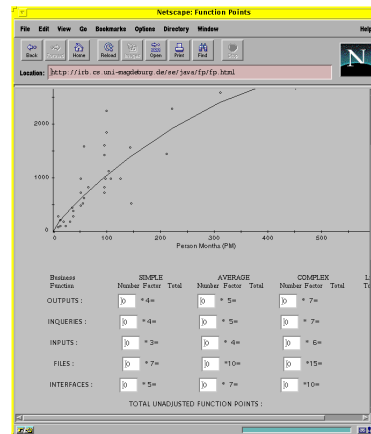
Netscape: Function Points

File Edit View Go Bookmarks Options Directory Window Help

Back Forward Home Reload Images Open Print Find Stop

Location: http://irb.cs.uni-magdeburg.de/se/java/fp/fp.html

2000

1000

0

0 100 200 300 400 500

Person Months (PM)

| Business Function | SIMPLE Number Factor Total | AVERAGE Number Factor Total | COMPLEX Number Factor Total |
|---|---|---|---|
| OUTPUTS : | 0 * 4= | 0 * 5= | 0 * 7= |
| INQUERIES : | 0 * 4= | 0 * 5= | 0 * 7= |
| INPUTS : | 0 * 3= | 0 * 4= | 0 * 6= |
| FILES : | 0 * 7= | 0 *10= | 0 *15= |
| INTERFACES : | 0 * 5= | 0 * 7= | 0 *10= |

TOTAL UNADJUSTED FUNCTION POINTS :